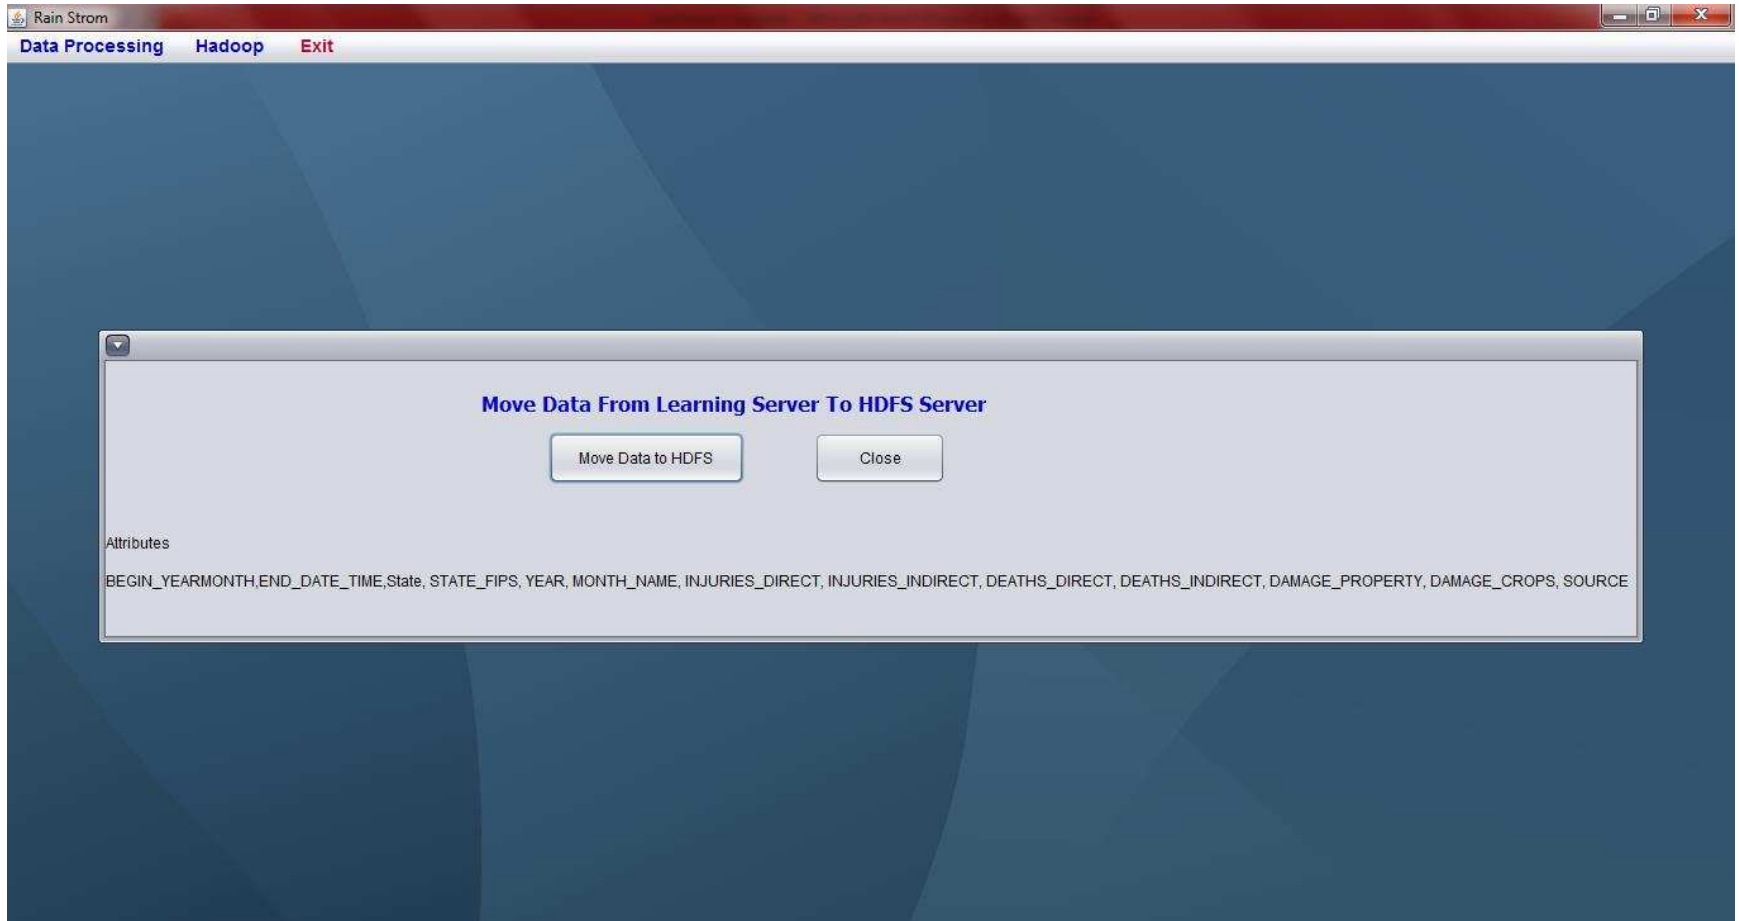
Rain Strom

Data Processing Hadoop Exit

Move Data From Learning Server To HDFS Server

Move Data to HDFS

Close

Attributes

BEGIN_YEARMONTH,END_DATE_TIME,State, STATE_FIPS, YEAR, MONTH_NAME, INJURIES_DIRECT, INJURIES_INDIRECT, DEATHS_DIRECT, DEATHS_INDIRECT, DAMAGE_PROPERTY, DAMAGE_CROPS, SOURCE